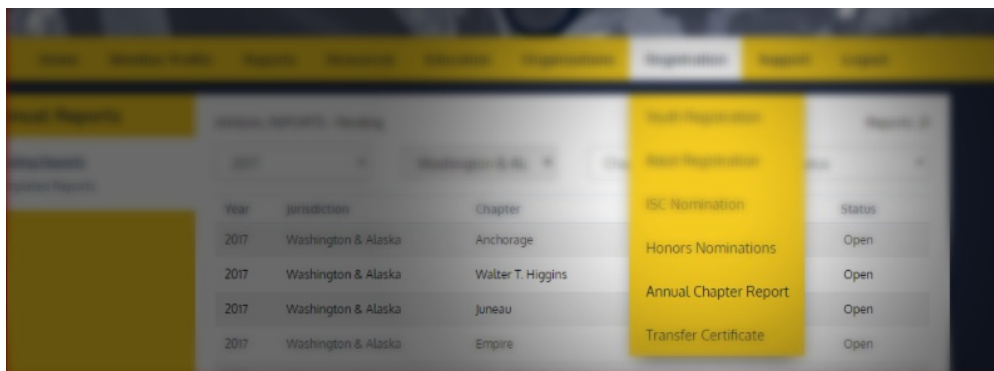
Home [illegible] Reports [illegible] Education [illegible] Registration Support Logout

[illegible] Reports

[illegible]

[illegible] REPORTS - Pending

Reports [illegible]

2017

Washington & AL

Youth Registration

Adult Registration

ISC Nomination

Honors Nominations

Annual Chapter Report

Transfer Certificate

| Year | Jurisdiction | Chapter | Status |
|---|---|---|---|
| 2017 | Washington & Alaska | Anchorage | Open |
| 2017 | Washington & Alaska | Walter T. Higgins | Open |
| 2017 | Washington & Alaska | Juneau | Open |
| 2017 | Washington & Alaska | Empire | Open |